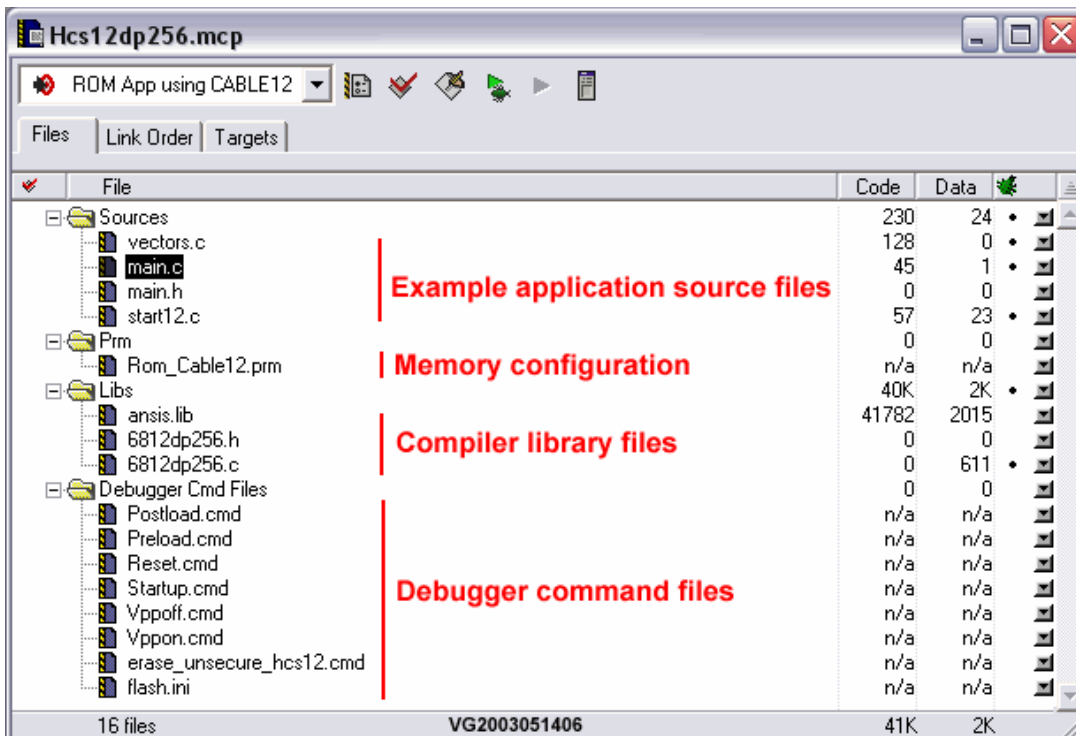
Hcs12dp256.mcp

ROM App using CABLE12

Files | Link Order | Targets

| File | Code | Data |
|---|---|---|
| Sources | 230 | 24 |
| vectors.c | 128 | 0 |
| main.c | 45 | 1 |
| main.h | 0 | 0 |
| start12.c | 57 | 23 |
| Prm | 0 | 0 |
| Rom_Cable12.prm | n/a | n/a |
| Libs | 40K | 2K |
| ansis.lib | 41782 | 2015 |
| 6812dp256.h | 0 | 0 |
| 6812dp256.c | 0 | 611 |
| Debugger Cmd Files | 0 | 0 |
| Postload.cmd | n/a | n/a |
| Preload.cmd | n/a | n/a |
| Reset.cmd | n/a | n/a |
| Startup.cmd | n/a | n/a |
| Vppoff.cmd | n/a | n/a |
| Vppon.cmd | n/a | n/a |
| erase_unsecure_hcs12.cmd | n/a | n/a |
| flash.ini | n/a | n/a |

Example application source files

Memory configuration

Compiler library files

Debugger command files

16 files VG2003051406 41K 2K